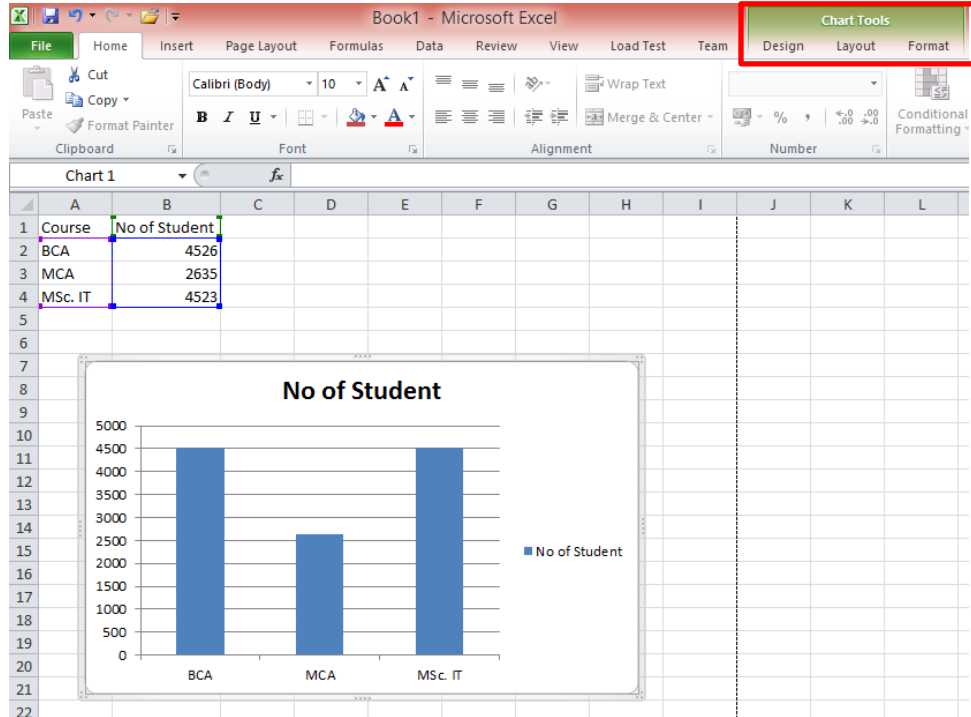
Book1 - Microsoft Excel

Chart Tools

File | Home | Insert | Page Layout | Formulas | Data | Review | View | Load Test | Team | Design | Layout | Format

Paste | Cut | Copy | Format Painter | Clipboard

Calibri (Body) | 10 | B | I | U | Font

Wrap Text | Merge & Center | Alignment

% | , | Number

Conditional Formatting

Chart 1 | $f_x$

| | A | B | C | D | E | F | G | H | I | J | K | L |
|---|---|---|---|---|---|---|---|---|---|---|---|---|
| 1 | Course | No of Student | | | | | | | | | | |
| 2 | BCA | 4526 | | | | | | | | | | |
| 3 | MCA | 2635 | | | | | | | | | | |
| 4 | MSc. IT | 4523 | | | | | | | | | | |
| 5 | | | | | | | | | | | | |
| 6 | | | | | | | | | | | | |
| 7 | | | | | | | | | | | | |
| 8 | | | | | | | | | | | | |
| 9 | | | | | | | | | | | | |
| 10 | | | | | | | | | | | | |
| 11 | | | | | | | | | | | | |
| 12 | | | | | | | | | | | | |
| 13 | | | | | | | | | | | | |
| 14 | | | | | | | | | | | | |
| 15 | | | | | | | | | | | | |
| 16 | | | | | | | | | | | | |
| 17 | | | | | | | | | | | | |
| 18 | | | | | | | | | | | | |
| 19 | | | | | | | | | | | | |
| 20 | | | | | | | | | | | | |
| 21 | | | | | | | | | | | | |
| 22 | | | | | | | | | | | | |

No of Student

5000
4500
4000
3500
3000
2500
2000
1500
1000
500
0

BCA | MCA | MSc. IT

No of Student